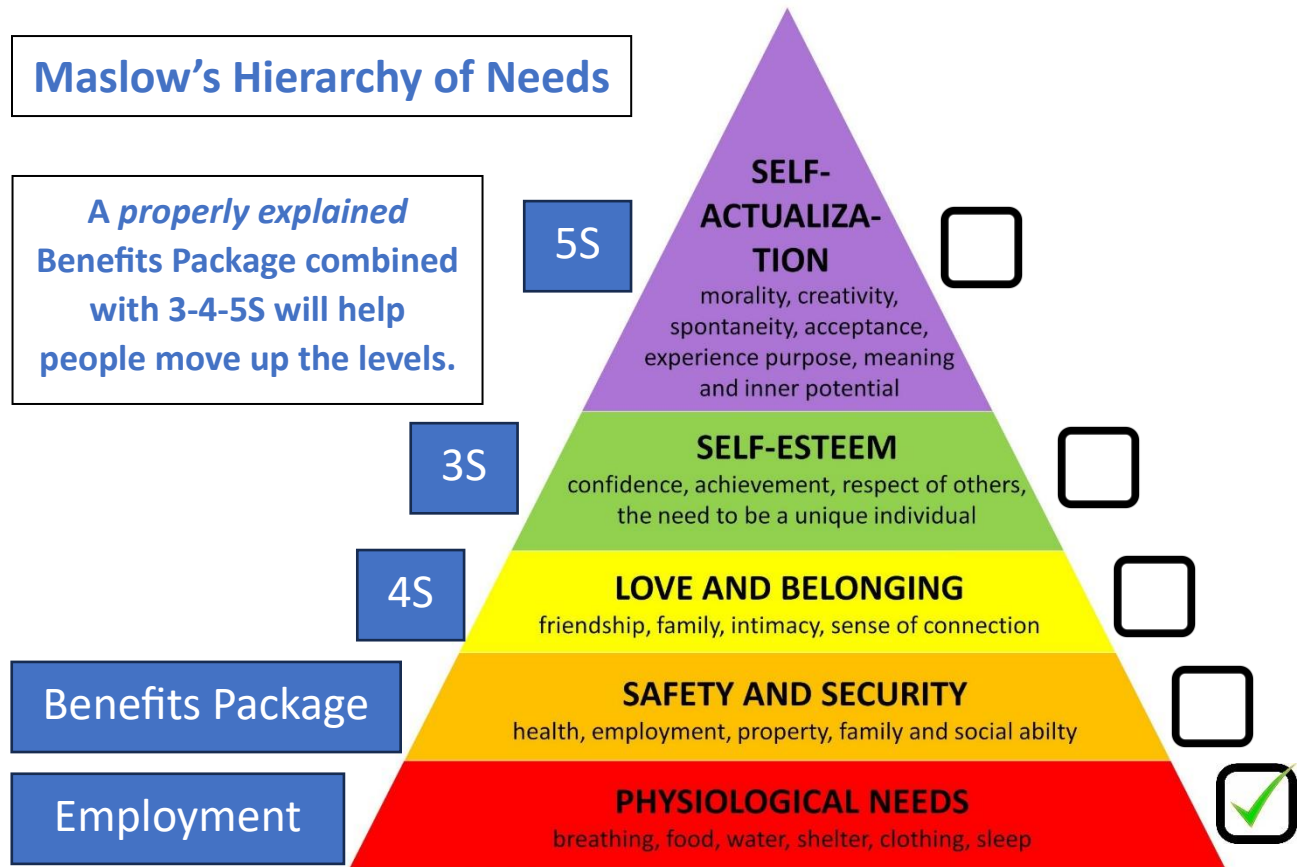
Maslow's Hierarchy of Needs

A *properly explained* Benefits Package combined with 3-4-5S will help people move up the levels.

5S

SELF-ACTUALIZATION
morality, creativity, spontaneity, acceptance, experience purpose, meaning and inner potential

3S

SELF-ESTEEM
confidence, achievement, respect of others, the need to be a unique individual

4S

LOVE AND BELONGING
friendship, family, intimacy, sense of connection

Benefits Package

SAFETY AND SECURITY
health, employment, property, family and social abilty

Employment

PHYSIOLOGICAL NEEDS
breathing, food, water, shelter, clothing, sleep